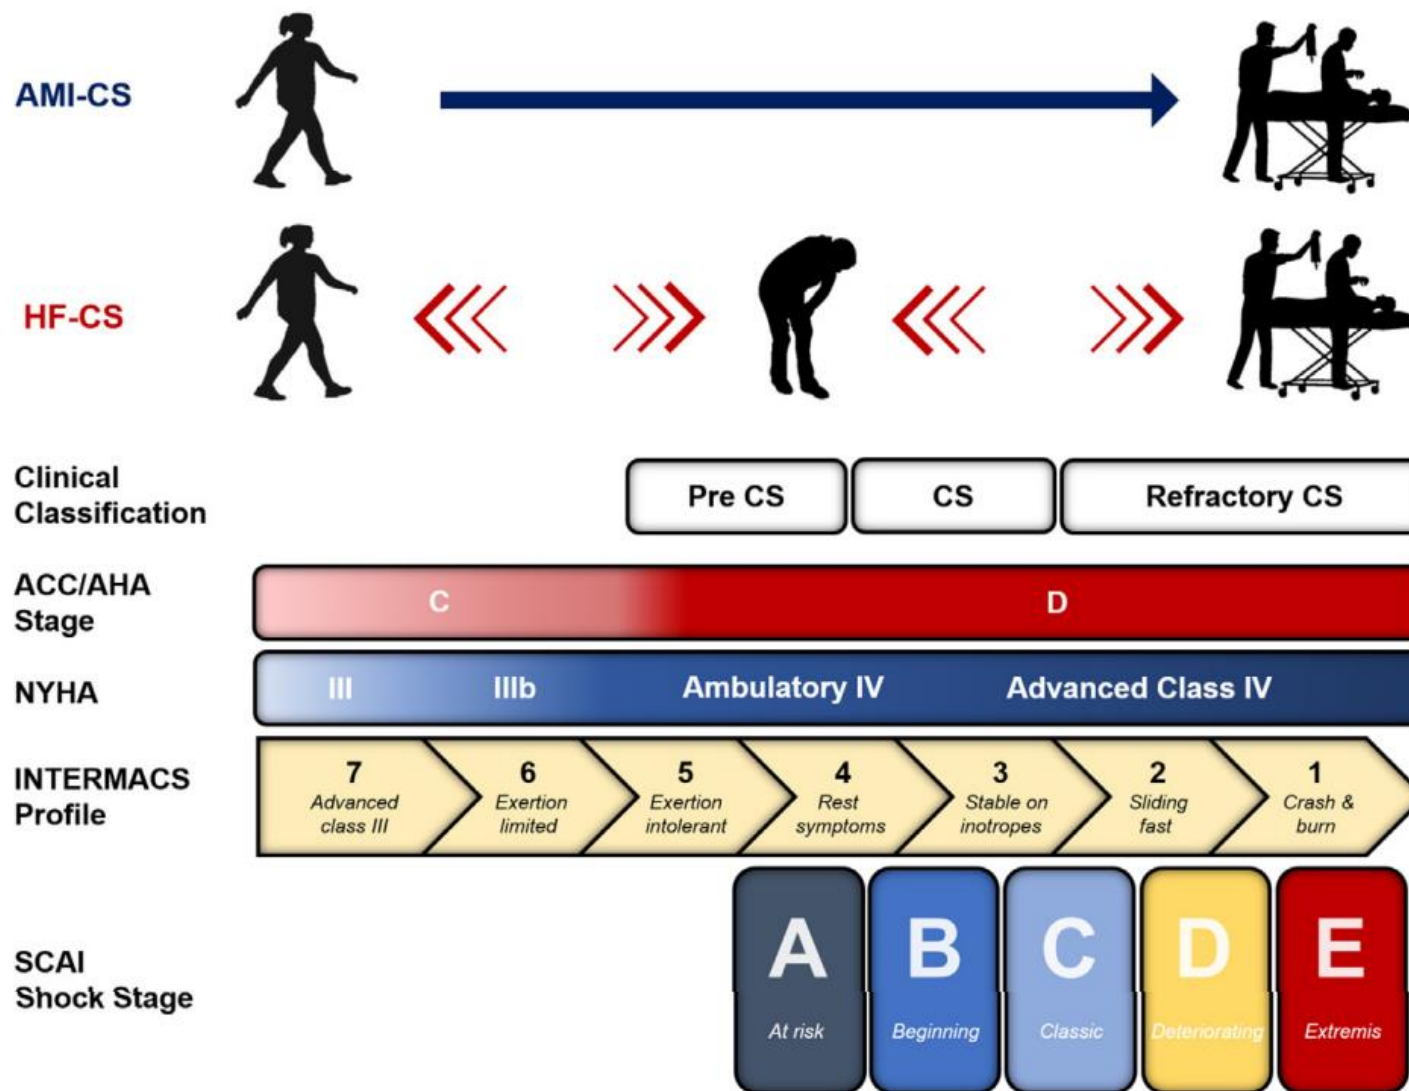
AMI-CS

HF-CS

Clinical Classification

Pre CS

CS

Refractory CS

ACC/AHA Stage

C

D

NYHA

III

IIIb

Ambulatory IV

Advanced Class IV

INTERMACS Profile

7 Advanced class III

6 Exertion limited

5 Exertion intolerant

4 Rest symptoms

3 Stable on inotropes

2 Sliding fast

1 Crash & burn

SCAI Shock Stage

A At risk

B Beginning

C Classic

D Deteriorating

E Extremis